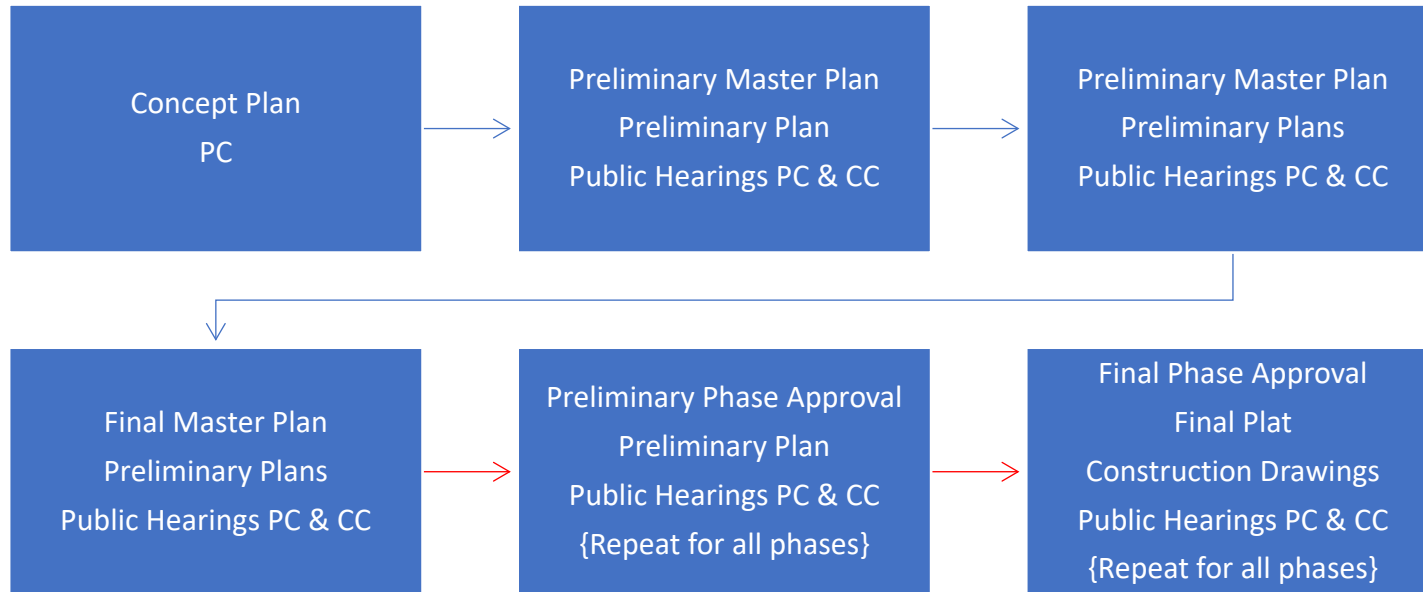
Concept Plan
PC

Preliminary Master Plan
Preliminary Plan
Public Hearings PC & CC

Preliminary Master Plan
Preliminary Plans
Public Hearings PC & CC

Final Master Plan
Preliminary Plans
Public Hearings PC & CC

Preliminary Phase Approval
Preliminary Plan
Public Hearings PC & CC
{Repeat for all phases}

Final Phase Approval
Final Plat
Construction Drawings
Public Hearings PC & CC
{Repeat for all phases}